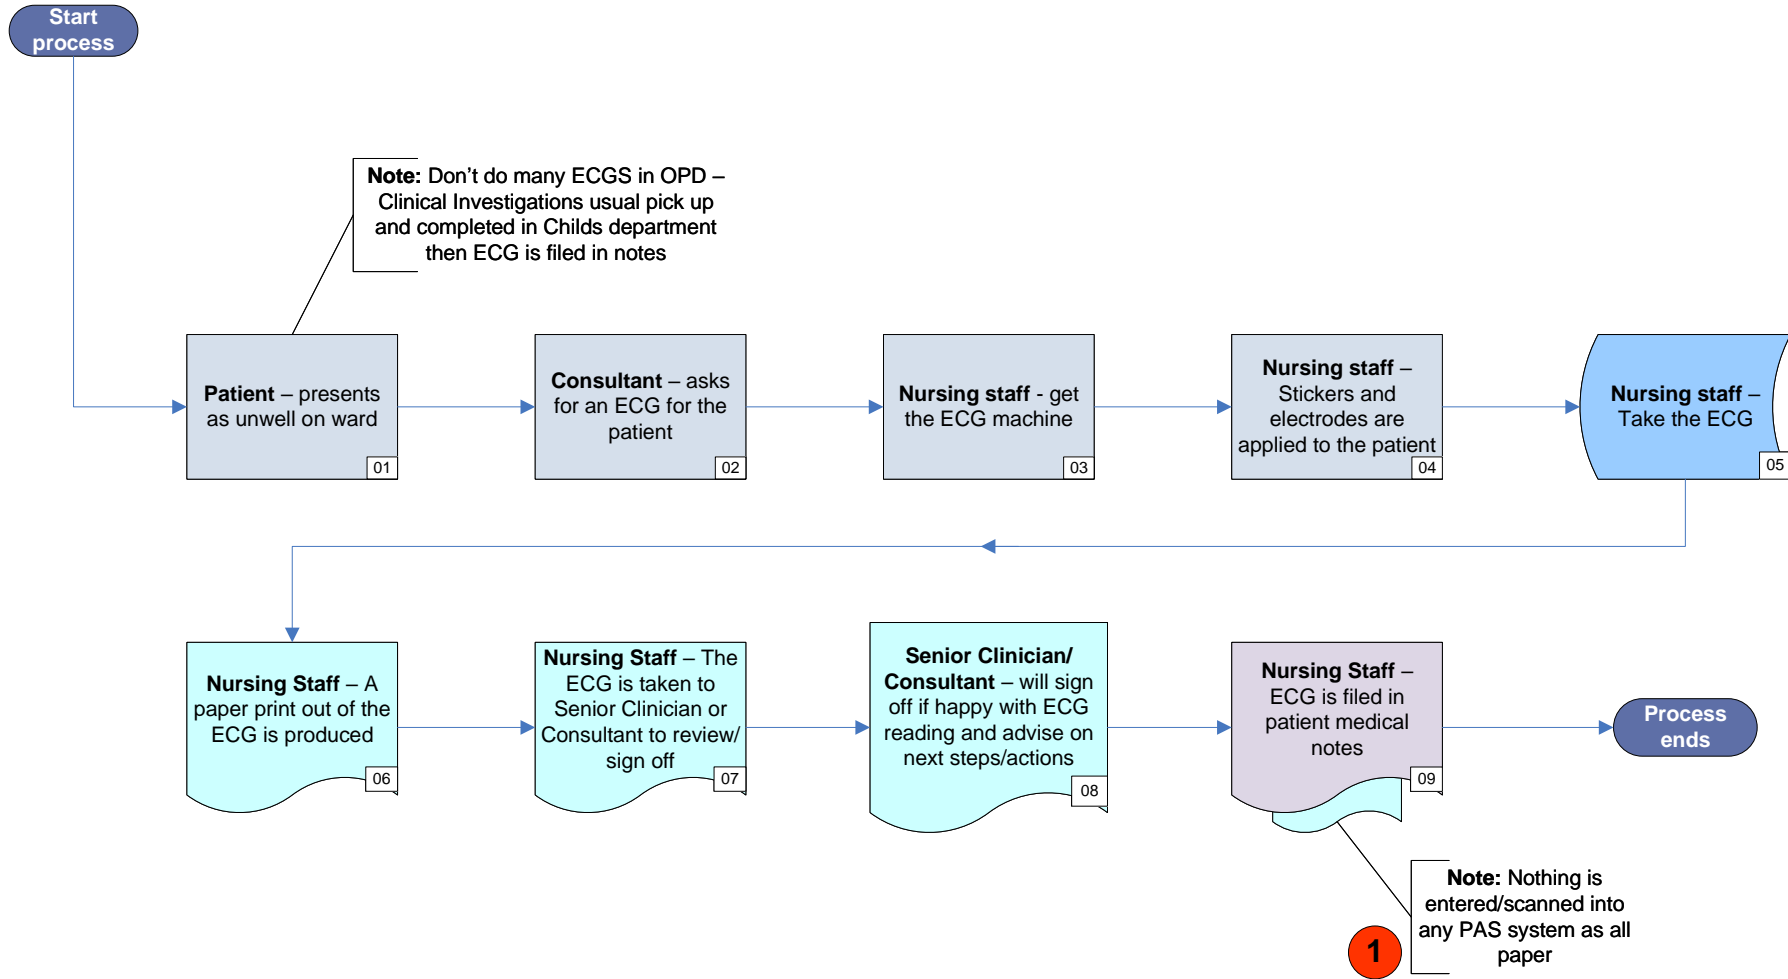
Start process

Note: Don't do many ECGS in OPD – Clinical Investigations usual pick up and completed in Childs department then ECG is filed in notes

Patient – presents as unwell on ward
01

Consultant – asks for an ECG for the patient
02

Nursing staff - get the ECG machine
03

Nursing staff – Stickers and electrodes are applied to the patient
04

Nursing staff – Take the ECG
05

Nursing Staff – A paper print out of the ECG is produced
06

Nursing Staff – The ECG is taken to Senior Clinician or Consultant to review/ sign off
07

Senior Clinician/ Consultant – will sign off if happy with ECG reading and advise on next steps/actions
08

Nursing Staff – ECG is filed in patient medical notes
09

Process ends

Note: Nothing is entered/scanned into any PAS system as all paper

1